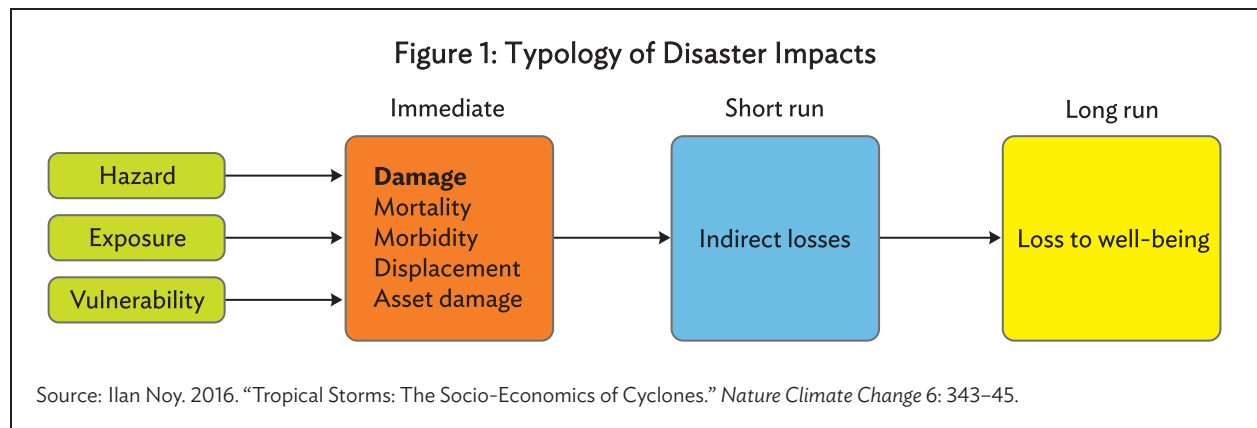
Figure 1: Typology of Disaster Impacts

Immediate

Short run

Long run

Hazard

Exposure

Vulnerability

**Damage**
Mortality
Morbidity
Displacement
Asset damage

Indirect losses

Loss to well-being

Source: Ilan Noy. 2016. “Tropical Storms: The Socio-Economics of Cyclones.” *Nature Climate Change* 6: 343–45.